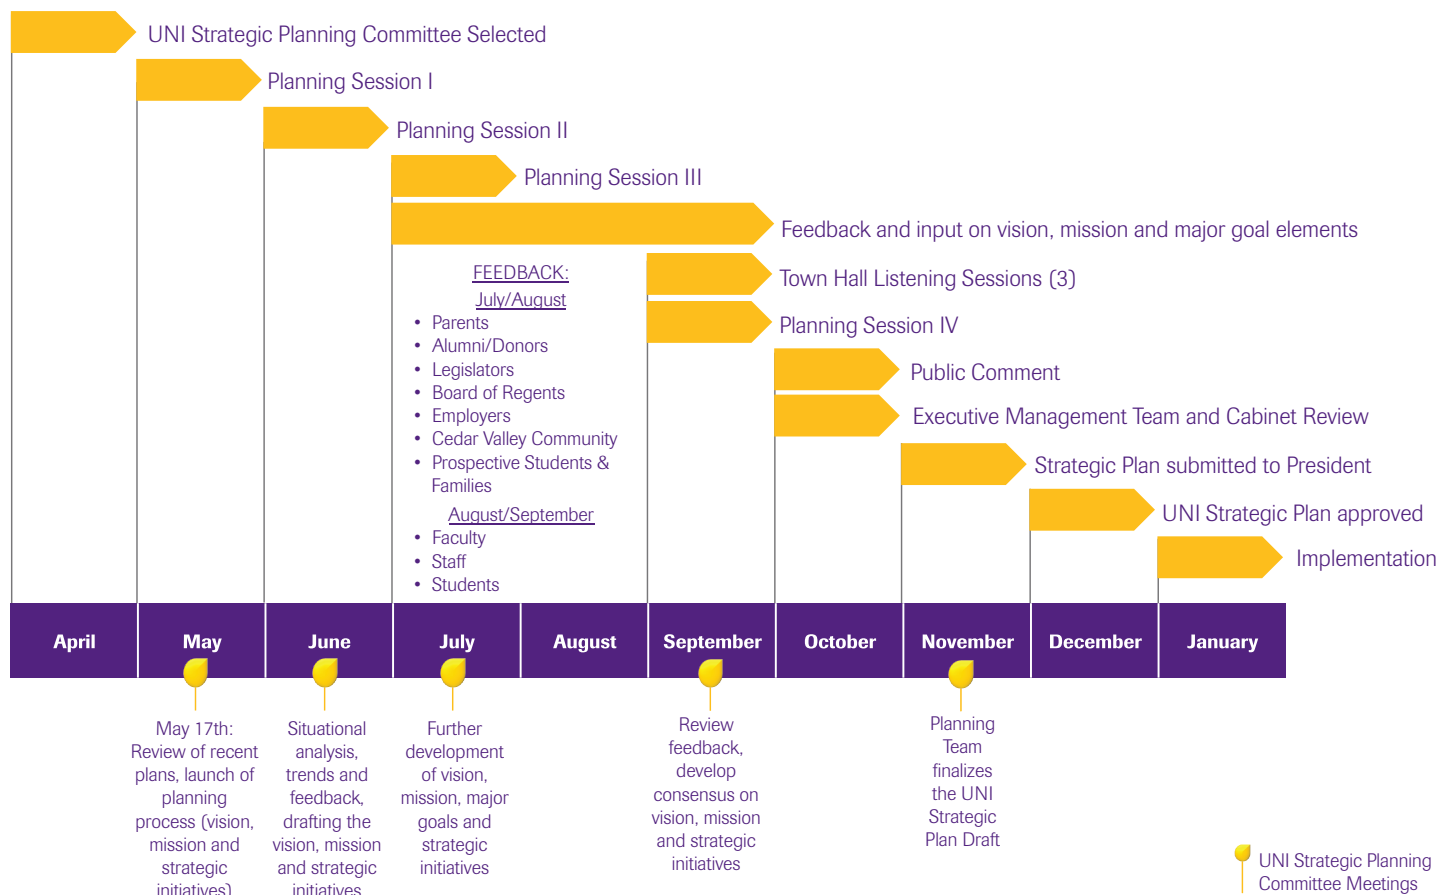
UNI Strategic Planning Committee Selected

Planning Session I

Planning Session II

Planning Session III

Feedback and input on vision, mission and major goal elements

FEEDBACK:

July/August

- Parents
- Alumni/Donors
- Legislators
- Board of Regents
- Employers
- Cedar Valley Community
- Prospective Students & Families

August/September

- Faculty
- Staff
- Students

Town Hall Listening Sessions (3)

Planning Session IV

Public Comment

Executive Management Team and Cabinet Review

Strategic Plan submitted to President

UNI Strategic Plan approved

Implementation

| April | May | June | July | August | September | October | November | December | January |
|---|---|---|---|---|---|---|---|---|---|

May 17th: Review of recent plans, launch of planning process (vision, mission and strategic initiatives)

Situational analysis, trends and feedback, drafting the vision, mission and strategic initiatives

Further development of vision, mission, major goals and strategic initiatives

Review feedback, develop consensus on vision, mission and strategic initiatives

Planning Team finalizes the UNI Strategic Plan Draft

UNI Strategic Planning Committee Meetings